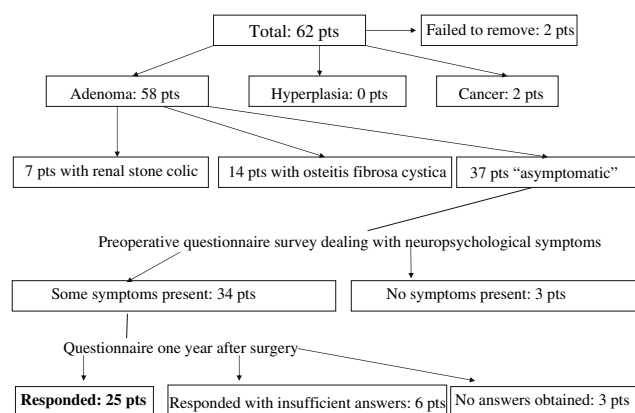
Total: 62 pts

Failed to remove: 2 pts

Adenoma: 58 pts

Hyperplasia: 0 pts

Cancer: 2 pts

7 pts with renal stone colic

14 pts with osteitis fibrosa cystica

37 pts “asymptomatic”

Preoperative questionnaire survey dealing with neuropsychological symptoms

Some symptoms present: 34 pts

No symptoms present: 3 pts

Questionnaire one year after surgery

**Responded: 25 pts**

Responded with insufficient answers: 6 pts

No answers obtained: 3 pts